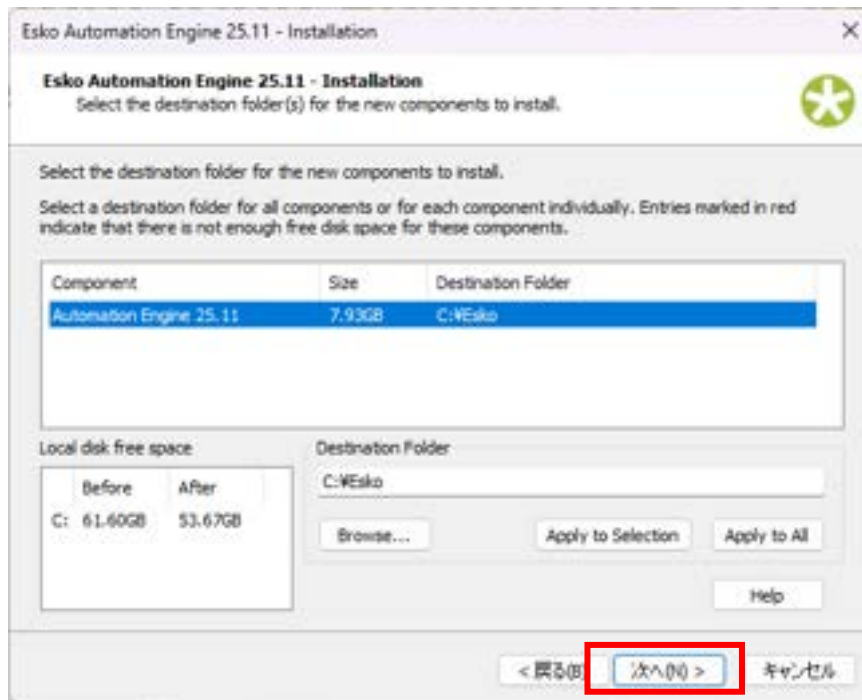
Esko Automation Engine 25.11 - Installation

Esko Automation Engine 25.11 - Installation
Select the destination folder(s) for the new components to install.

Select the destination folder for the new components to install.

Select a destination folder for all components or for each component individually. Entries marked in red indicate that there is not enough free disk space for these components.

| Component | Size | Destination Folder |
|---|---|---|
| Automation Engine 25.11 | 7.93GB | C:¥Esko |

Local disk free space

| | Before | After |
|---|---|---|
| C: | 61.60GB | 53.67GB |

Destination Folder

C:¥Esko

Browse...

Apply to Selection

Apply to All

Help

< 戻る(B)

次へ(N) >

キャンセル